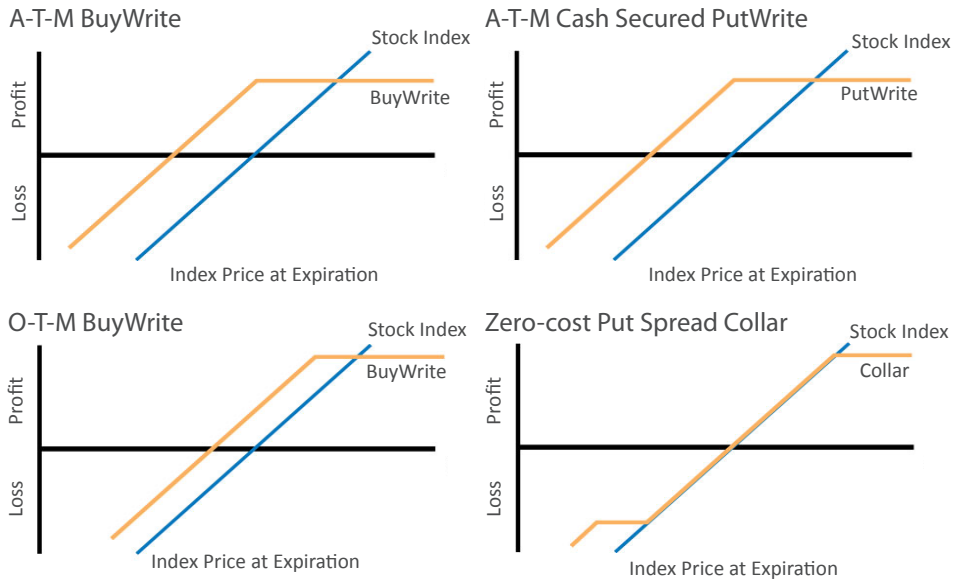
A-T-M BuyWrite

Stock Index

BuyWrite

Profit

Loss

Index Price at Expiration

A-T-M Cash Secured PutWrite

Stock Index

PutWrite

Profit

Loss

Index Price at Expiration

O-T-M BuyWrite

Stock Index

BuyWrite

Profit

Loss

Index Price at Expiration

Zero-cost Put Spread Collar

Stock Index

Collar

Profit

Loss

Index Price at Expiration